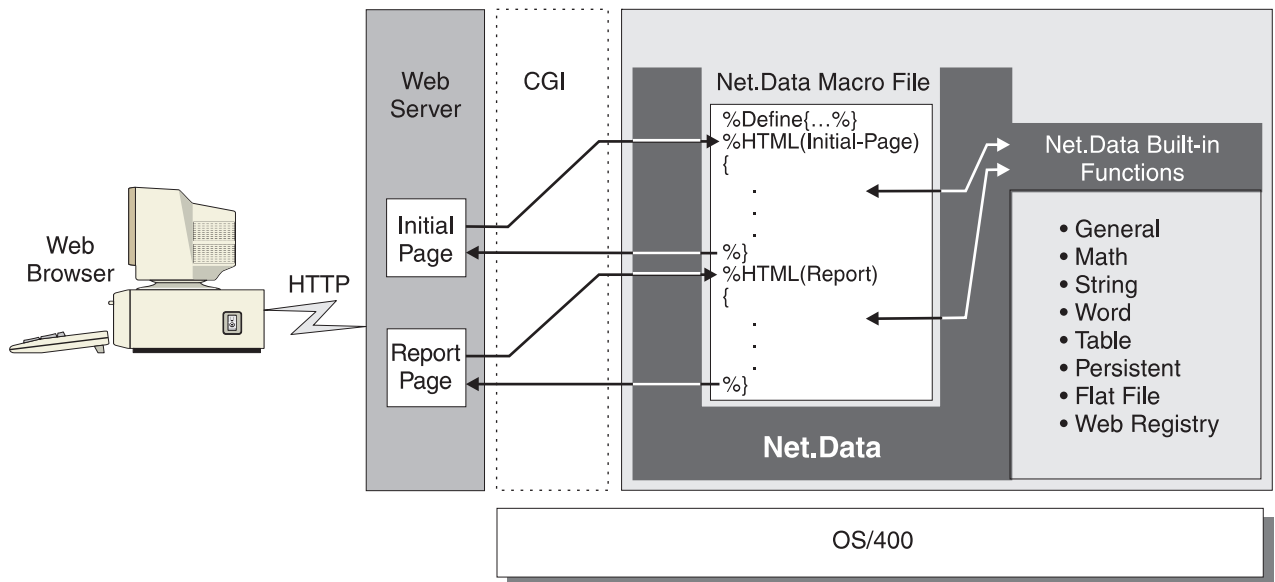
Web Browser

HTTP

Web Server

Initial Page

Report Page

CGI

Net.Data Macro File

%Define{...%}
%HTML(Initial-Page)
{
.
.
.
%}
%HTML(Report)
{
.
.
.
%}

Net.Data

Net.Data Built-in Functions

• General
• Math
• String
• Word
• Table
• Persistent
• Flat File
• Web Registry

OS/400